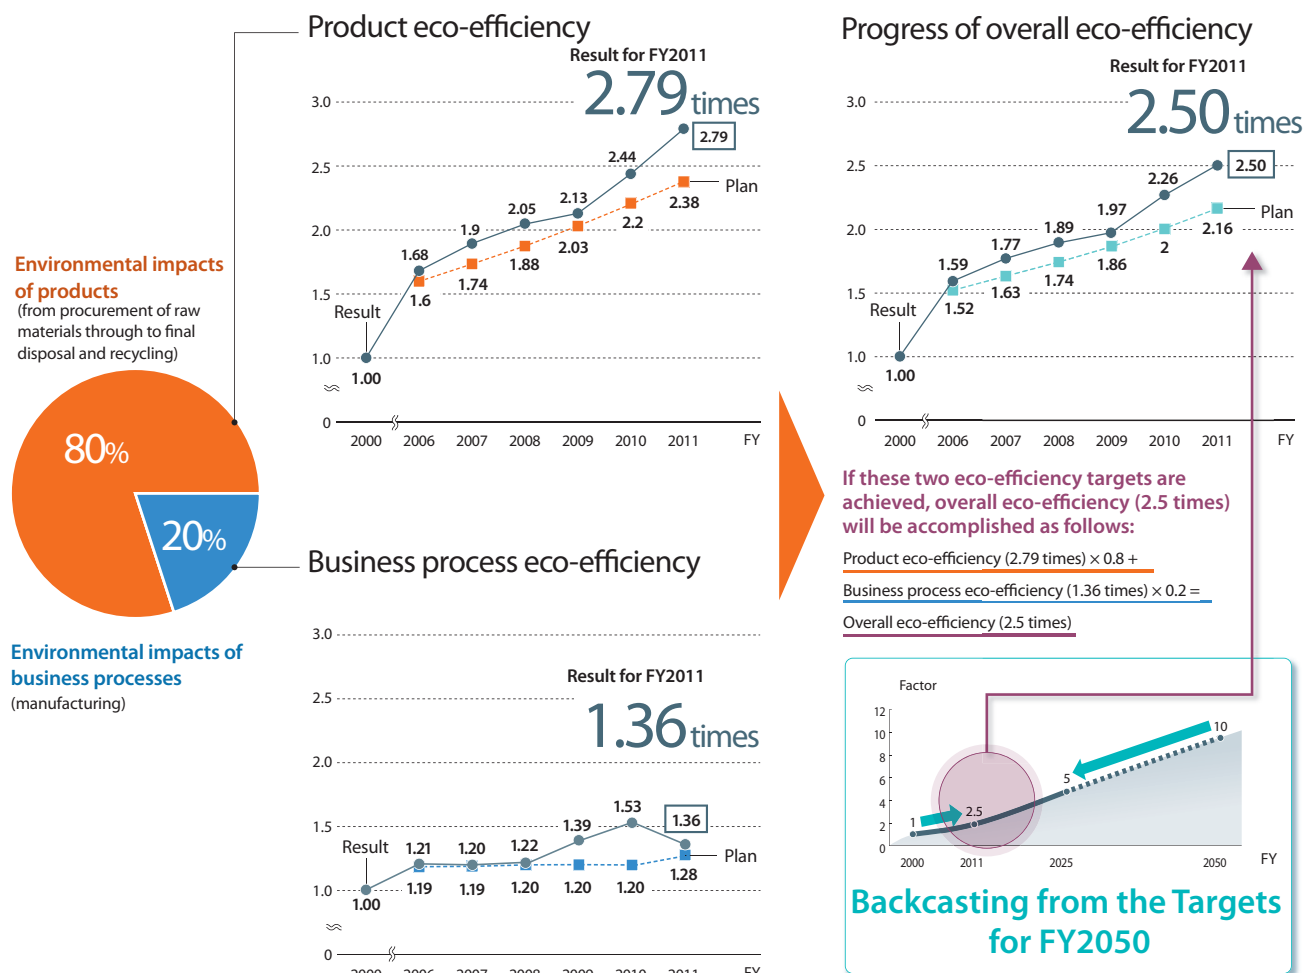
Product eco-efficiency

Result for FY2011
2.79 times

3.0
2.5
2.0
1.5
1.0
0

2.79
2.44
2.13
2.05
1.9
1.68
Plan
2.38
2.2
2.03
1.88
1.74
1.6
Result
1.00

2000 2006 2007 2008 2009 2010 2011 FY

Environmental impacts of products
(from procurement of raw materials through to final disposal and recycling)

80%
20%

Environmental impacts of business processes
(manufacturing)

Business process eco-efficiency

Result for FY2011
1.36 times

3.0
2.5
2.0
1.5
1.0
0

1.53
1.36
1.39
Result
1.21
1.20
1.22
Plan
1.28
1.19
1.19
1.20
1.20
1.20
1.00

Progress of overall eco-efficiency

Result for FY2011
2.50 times

3.0
2.5
2.0
1.5
1.0
0

2.50
2.26
1.97
1.89
1.77
1.59
Plan
2.16
2
1.86
1.74
1.63
1.52
Result
1.00

2000 2006 2007 2008 2009 2010 2011 FY

If these two eco-efficiency targets are achieved, overall eco-efficiency (2.5 times) will be accomplished as follows:

Product eco-efficiency (2.79 times) × 0.8 +
Business process eco-efficiency (1.36 times) × 0.2 =
Overall eco-efficiency (2.5 times)

Factor
12
10
8
6
4
2
0
1
2.5
5
10
2000 2011 2025 2050 FY

Backcasting from the Targets for FY2050